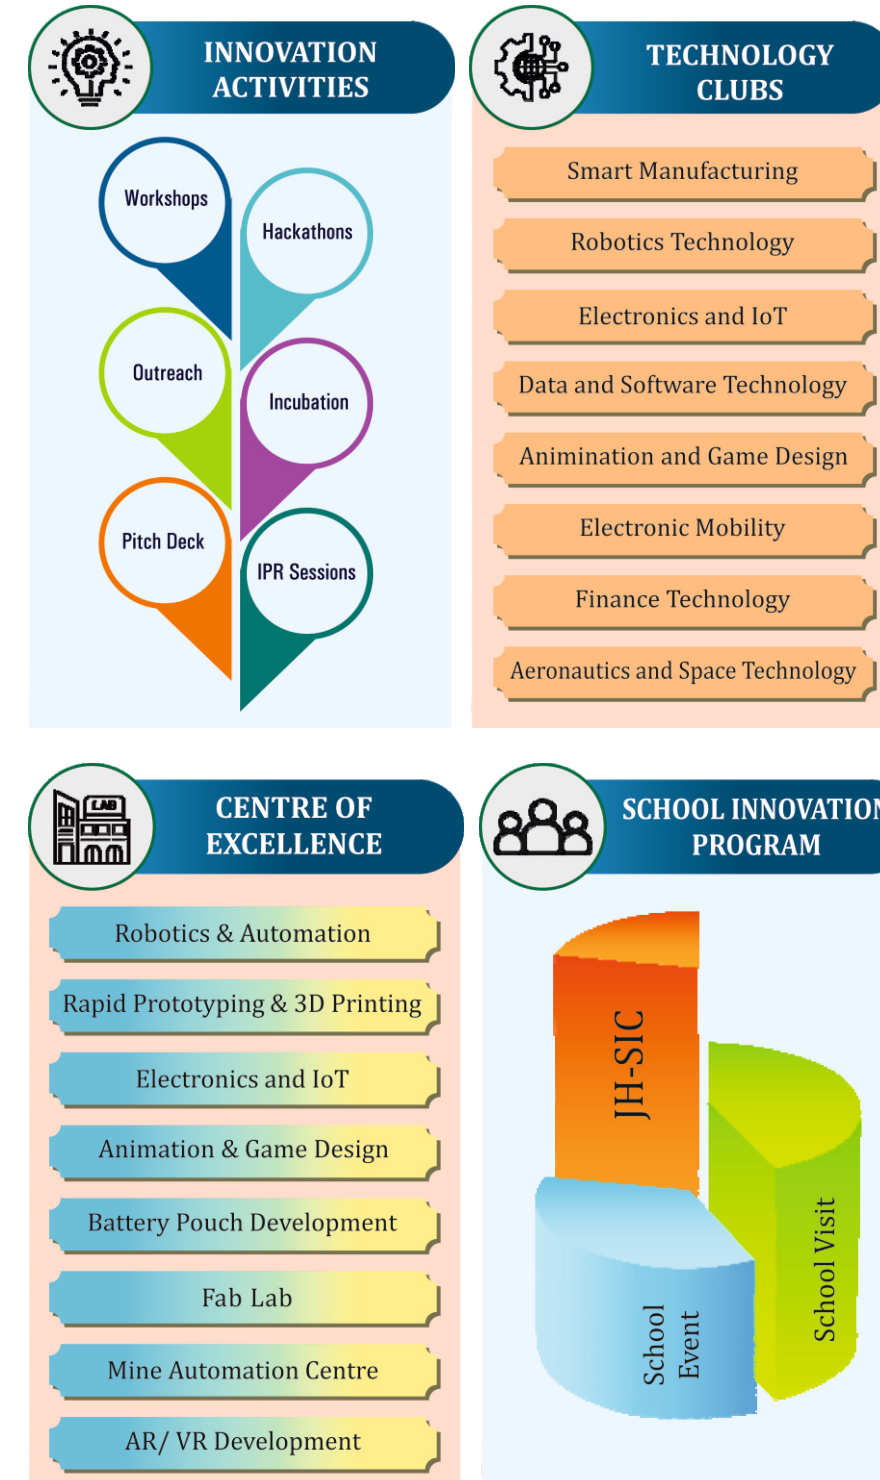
INNOVATION ACTIVITIES

Workshops
Hackathons
Outreach
Incubation
Pitch Deck
IPR Sessions

TECHNOLOGY CLUBS

Smart Manufacturing
Robotics Technology
Electronics and IoT
Data and Software Technology
Animination and Game Design
Electronic Mobility
Finance Technology
Aeronautics and Space Technology

CENTRE OF EXCELLENCE

LAB

Robotics & Automation
Rapid Prototyping & 3D Printing
Electronics and IoT
Animation & Game Design
Battery Pouch Development
Fab Lab
Mine Automation Centre
AR/ VR Development

SCHOOL INNOVATION PROGRAM

JH-SIC
School Visit
School Event